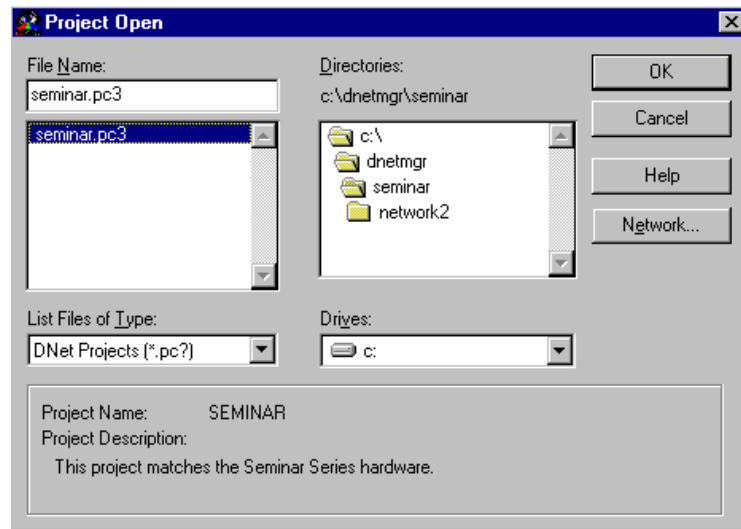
Project Open

File Name:
seminar.pc3
seminar.pc3

Directories:
c:\dnetmgr\seminar
c:\
dnetmgr
seminar
network2

OK
Cancel
Help
Network...

List Files of Type:
DNet Projects (*.pc?)

Drives:
c:

Project Name: SEMINAR
Project Description:
This project matches the Seminar Series hardware.